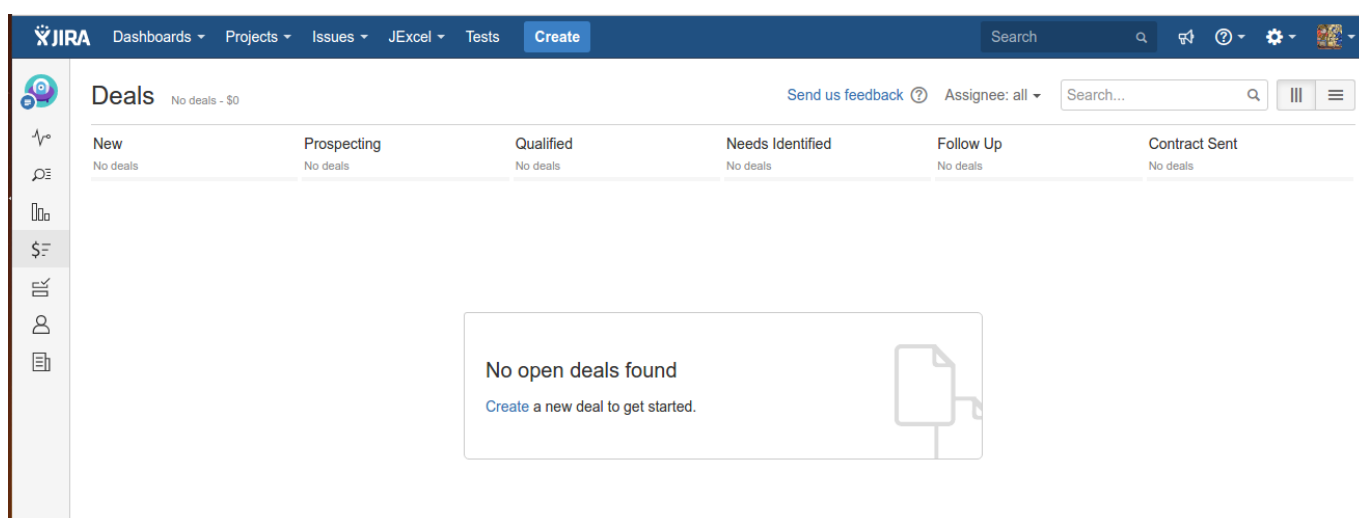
JIRA Dashboards Projects Issues JExcel Tests Create

Search

Deals No deals - $0

Send us feedback Assignee: all

Search...

| New | Prospecting | Qualified | Needs Identified | Follow Up | Contract Sent |
|---|---|---|---|---|---|
| No deals | No deals | No deals | No deals | No deals | No deals |

No open deals found

Create a new deal to get started.